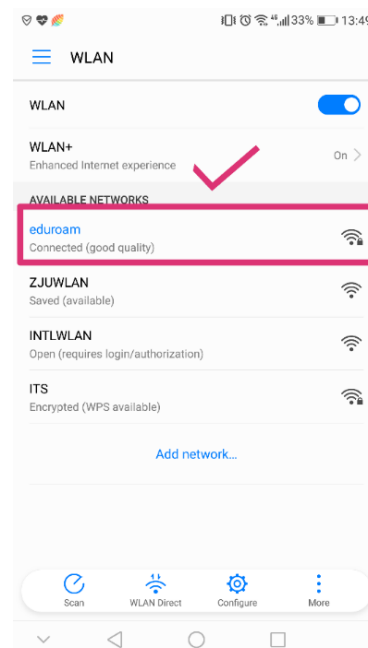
33% 13:49

WLAN

WLAN

WLAN+
Enhanced Internet experience
On

AVAILABLE NETWORKS

eduroam
Connected (good quality)

ZJUWLAN
Saved (available)

INTLWLAN
Open (requires login/authorization)

ITS
Encrypted (WPS available)

Add network...

Scan
WLAN Direct
Configure
More